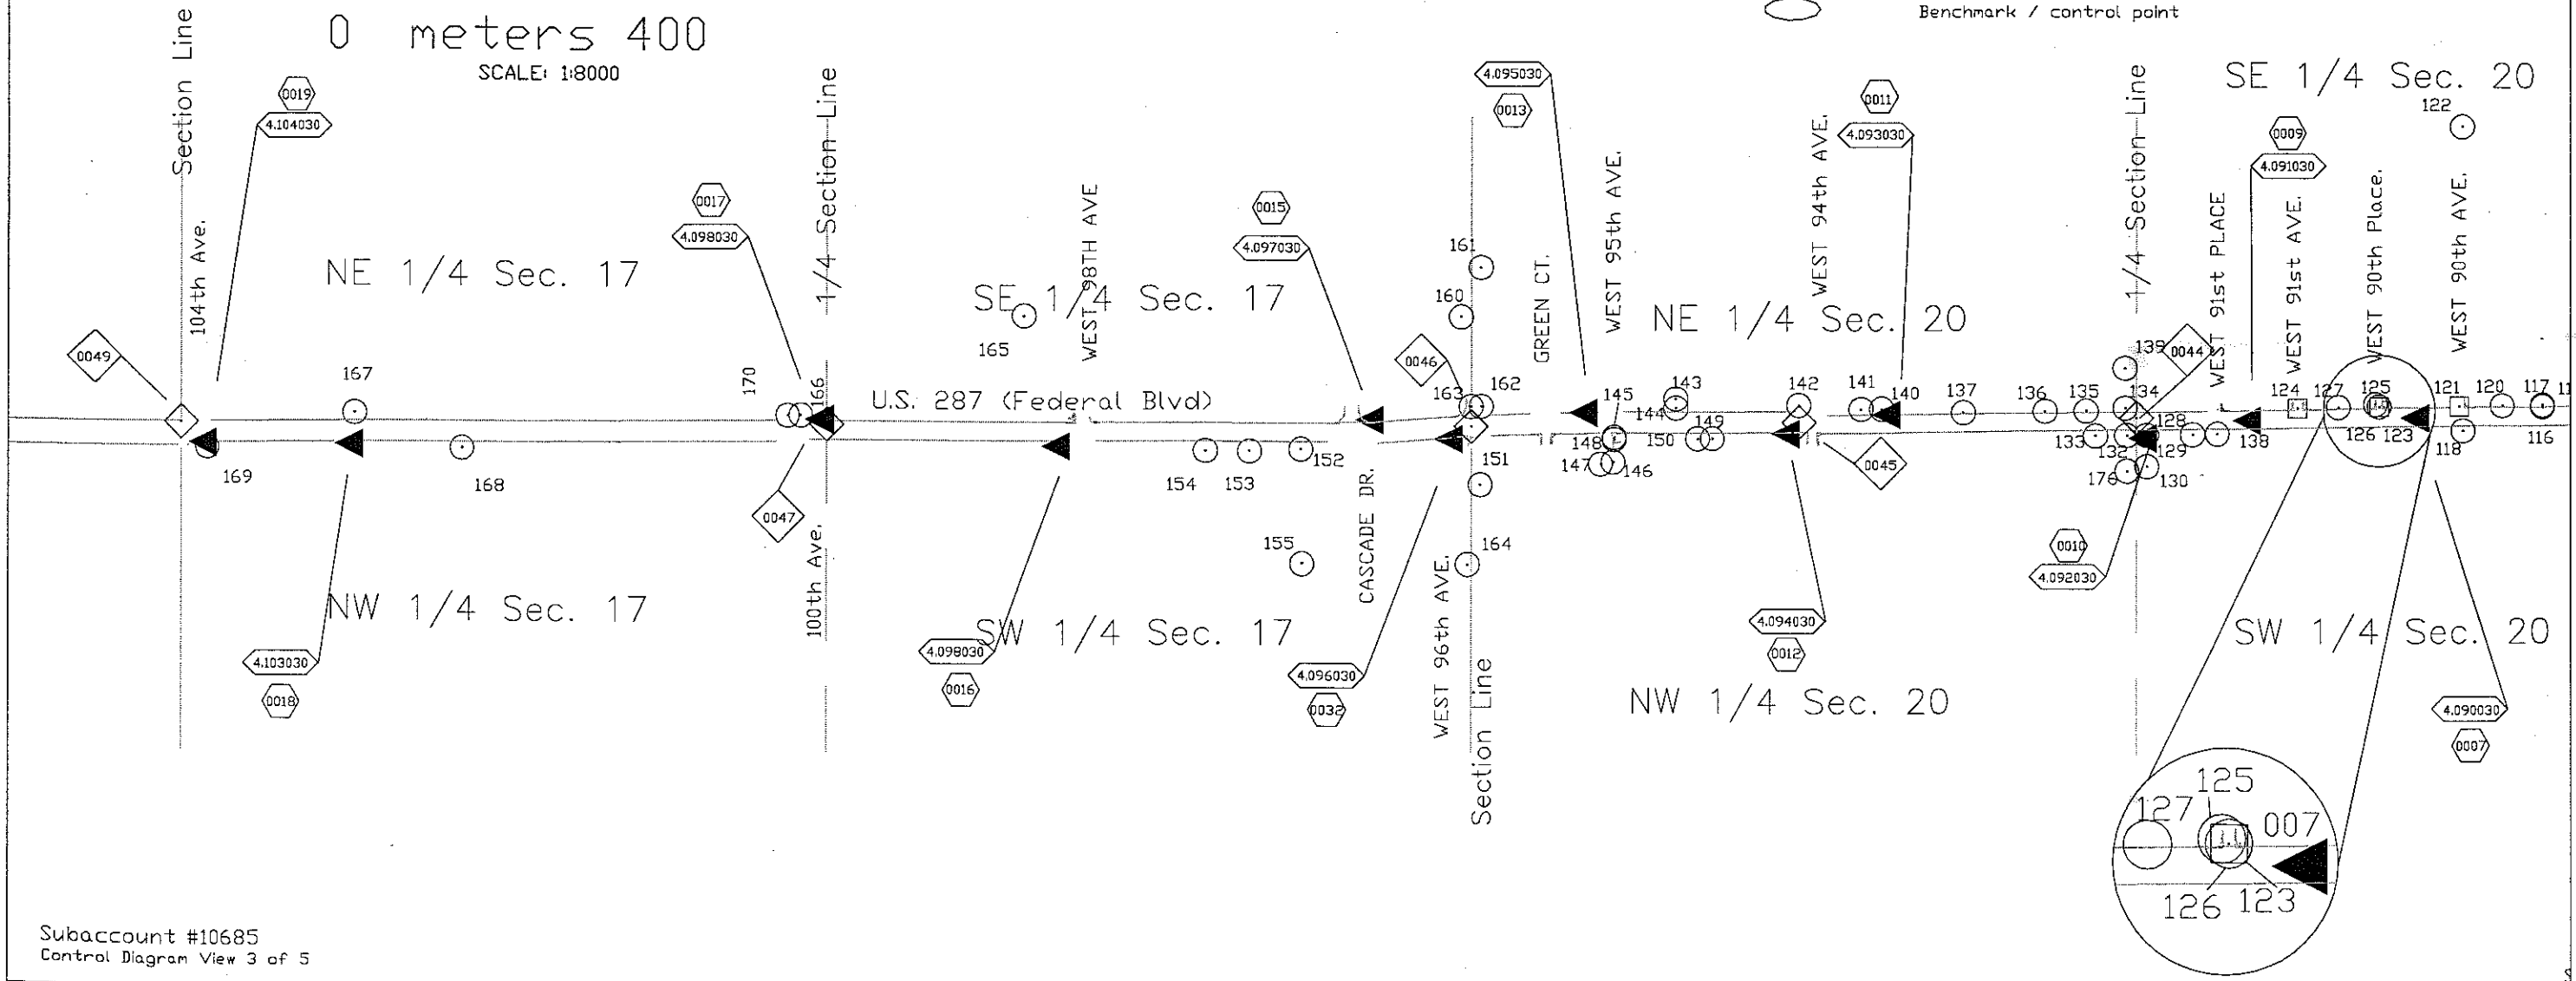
0 meters 400
SCALE: 1:8000

Benchmark / control point

Section Line
104th Ave.
0019
4.104030
0049
167
169
168
NE 1/4 Sec. 17
NW 1/4 Sec. 17
4.103030
0018

0017
4.098030
1/4 Section Line
170
166
0047
100th Ave.
U.S. 287 (Federal Blvd)
SE 1/4 Sec. 17
165
WEST 98TH AVE
4.098030
0016
SW 1/4 Sec. 17

0015
4.097030
154
153
152
155
CASCADE DR.
4.096030
0032

4.095030
0013
161
160
0046
163
162
151
164
WEST 96th AVE.
Section Line
GREEN CT.
WEST 95th AVE.
NE 1/4 Sec. 20
145
144
143
148
150
149
147
146
142
141
140
0011
4.093030
WEST 94th AVE.
0045
4.094030
0012
NW 1/4 Sec. 20
137
136
135
134
133
132
139
0044
128
129
176
130
1/4 Section Line
0010
4.092030
WEST 91st PLACE
0009
4.091030
WEST 91st AVE.
124
127
125
126
123
138
WEST 90th Place.
WEST 90th AVE.
121
120
117
118
116
122
SE 1/4 Sec. 20
SW 1/4 Sec. 20
4.090030
0007
125
127
007
126
123

Subaccount #10685
Control Diagram View 3 of 5